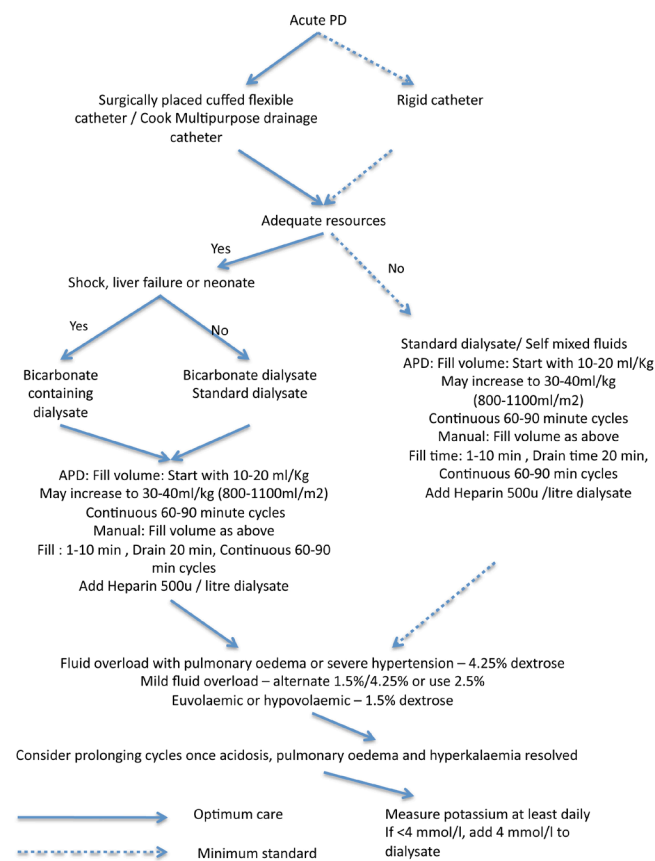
Acute PD

Surgically placed cuffed flexible catheter / Cook Multipurpose drainage catheter

Rigid catheter

Adequate resources

Yes

No

Shock, liver failure or neonate

Yes

No

Bicarbonate containing dialysate

Bicarbonate dialysate Standard dialysate

Standard dialysate/ Self mixed fluids
APD: Fill volume: Start with 10-20 ml/Kg
May increase to 30-40ml/kg (800-1100ml/m2)
Continuous 60-90 minute cycles
Manual: Fill volume as above
Fill time: 1-10 min , Drain time 20 min, Continuous 60-90 min cycles
Add Heparin 500u /litre dialysate

APD: Fill volume: Start with 10-20 ml/Kg
May increase to 30-40ml/kg (800-1100ml/m2)
Continuous 60-90 minute cycles
Manual: Fill volume as above
Fill : 1-10 min , Drain 20 min, Continuous 60-90 min cycles
Add Heparin 500u / litre dialysate

Fluid overload with pulmonary oedema or severe hypertension – 4.25% dextrose
Mild fluid overload – alternate 1.5%/4.25% or use 2.5%
Euvolaemic or hypovolaemic – 1.5% dextrose

Consider prolonging cycles once acidosis, pulmonary oedema and hyperkalaemia resolved

Optimum care

Minimum standard

Measure potassium at least daily
If <4 mmol/l, add 4 mmol/l to dialysate